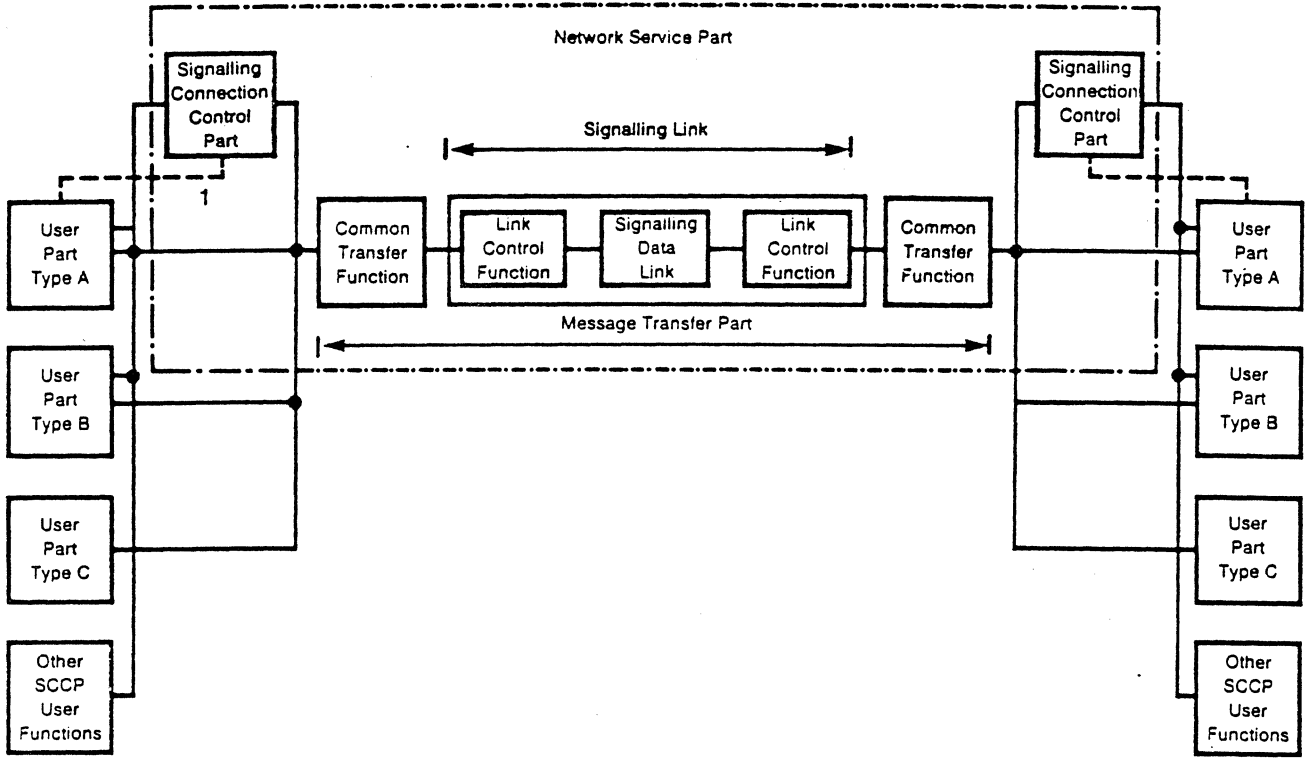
Network Service Part

Signalling Connection Control Part

Signalling Link

Signalling Connection Control Part

1

User Part Type A

Common Transfer Function

Link Control Function

Signalling Data Link

Link Control Function

Common Transfer Function

User Part Type A

Message Transfer Part

User Part Type B

User Part Type B

User Part Type C

User Part Type C

Other SCCP User Functions

Other SCCP User Functions